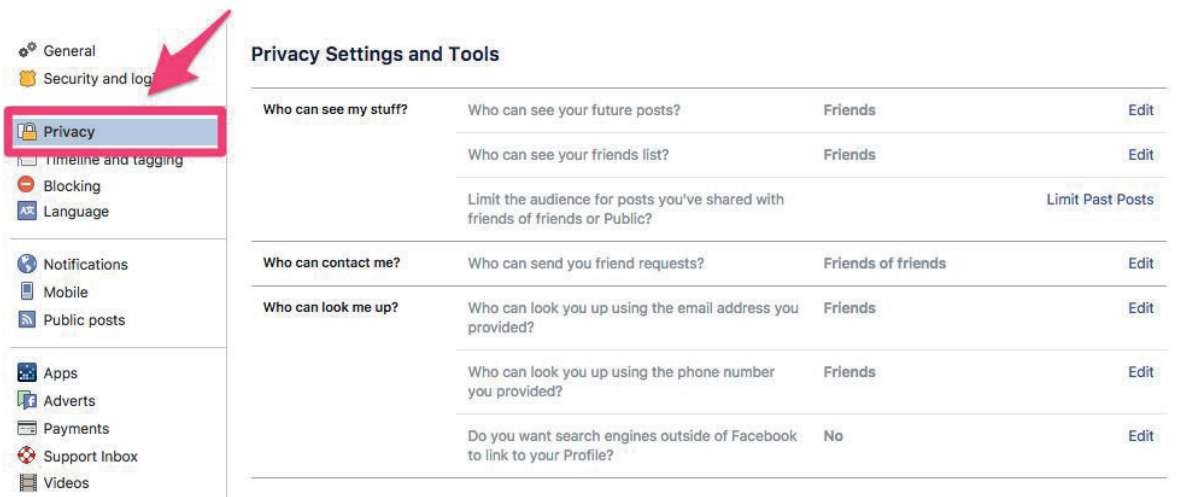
General
Security and log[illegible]
Privacy
Timeline and tagging
Blocking
Language

Notifications
Mobile
Public posts

Apps
Adverts
Payments
Support Inbox
Videos

Privacy Settings and Tools

| | | | |
|---|---|---|---|
| Who can see my stuff? | Who can see your future posts? | Friends | Edit |
| | Who can see your friends list? | Friends | Edit |
| | Limit the audience for posts you've shared with friends of friends or Public? | | Limit Past Posts |
| Who can contact me? | Who can send you friend requests? | Friends of friends | Edit |
| Who can look me up? | Who can look you up using the email address you provided? | Friends | Edit |
| | Who can look you up using the phone number you provided? | Friends | Edit |
| | Do you want search engines outside of Facebook to link to your Profile? | No | Edit |